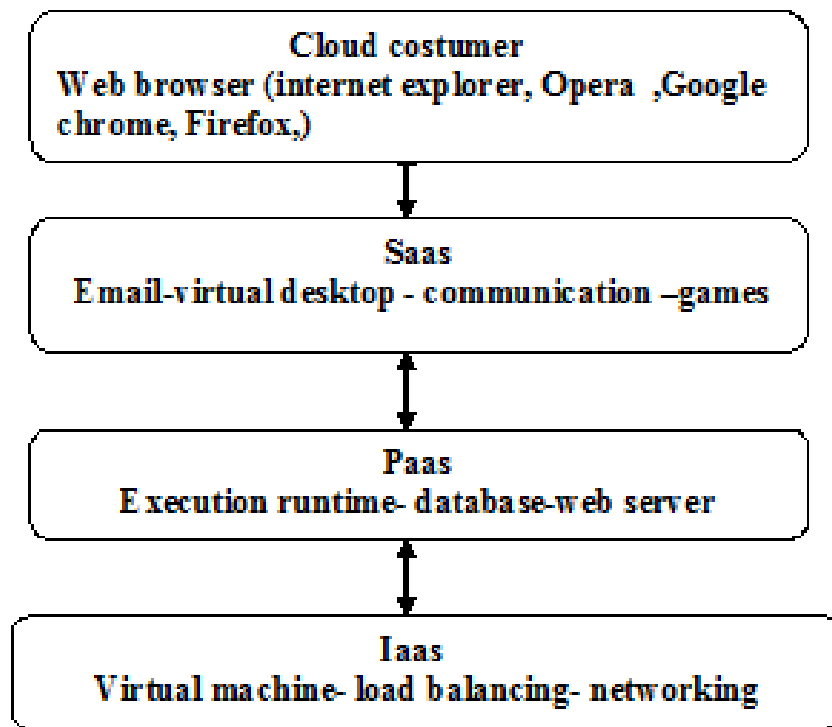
Cloud costumer
Web browser (internet explorer, Opera ,Google chrome, Firefox,)

Saas
Email-virtual desktop - communication –games

Paas
Execution runtime- database-web server

Iaas
Virtual machine- load balancing- networking